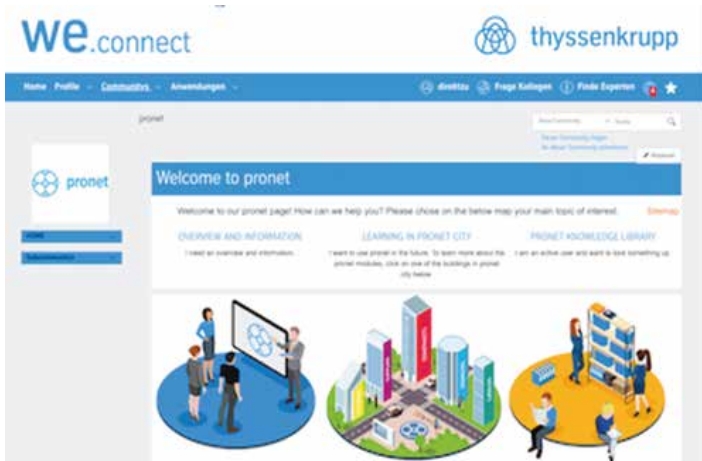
we.connect

thyssenkrupp

Home Profile Communities Anwendungen

directu Frage Kollegen Finde Experten

pronet

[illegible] Suche

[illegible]
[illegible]

pronet

HOME

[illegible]

Welcome to pronet

Welcome to our pronet page! How can we help you? Please chose on the below map your main topic of interest.

Sitemap

OVERVIEW AND INFORMATION
I need an overview and information.

LEARNING IN PRONET CITY
I want to use pronet in the future. To learn more about the pronet modules, click on one of the buildings in pronet city below.

PRONET KNOWLEDGE LIBRARY
I am an active user and want to look something up.